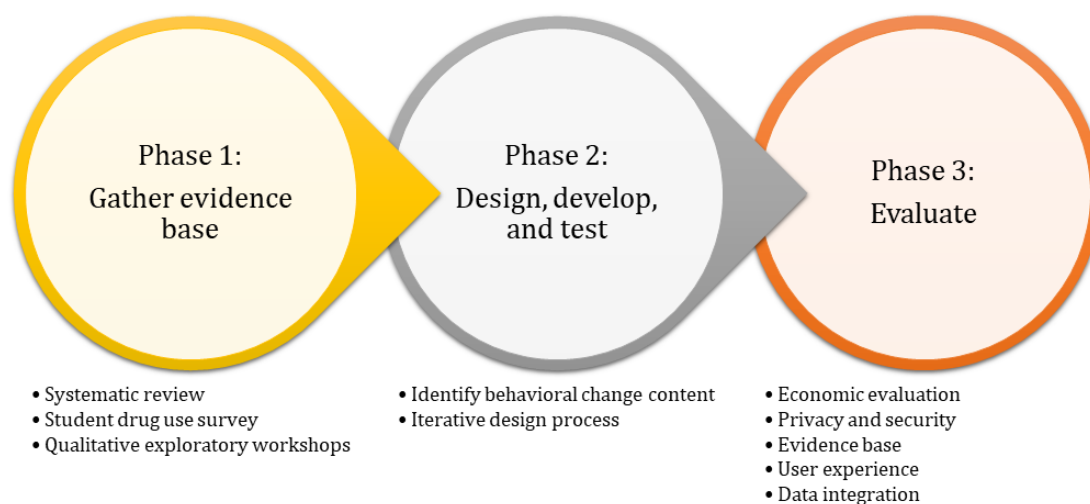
Phase 1:
Gather evidence base

Phase 2:
Design, develop, and test

Phase 3:
Evaluate

• Systematic review
• Student drug use survey
• Qualitative exploratory workshops

• Identify behavioral change content
• Iterative design process

• Economic evaluation
• Privacy and security
• Evidence base
• User experience
• Data integration